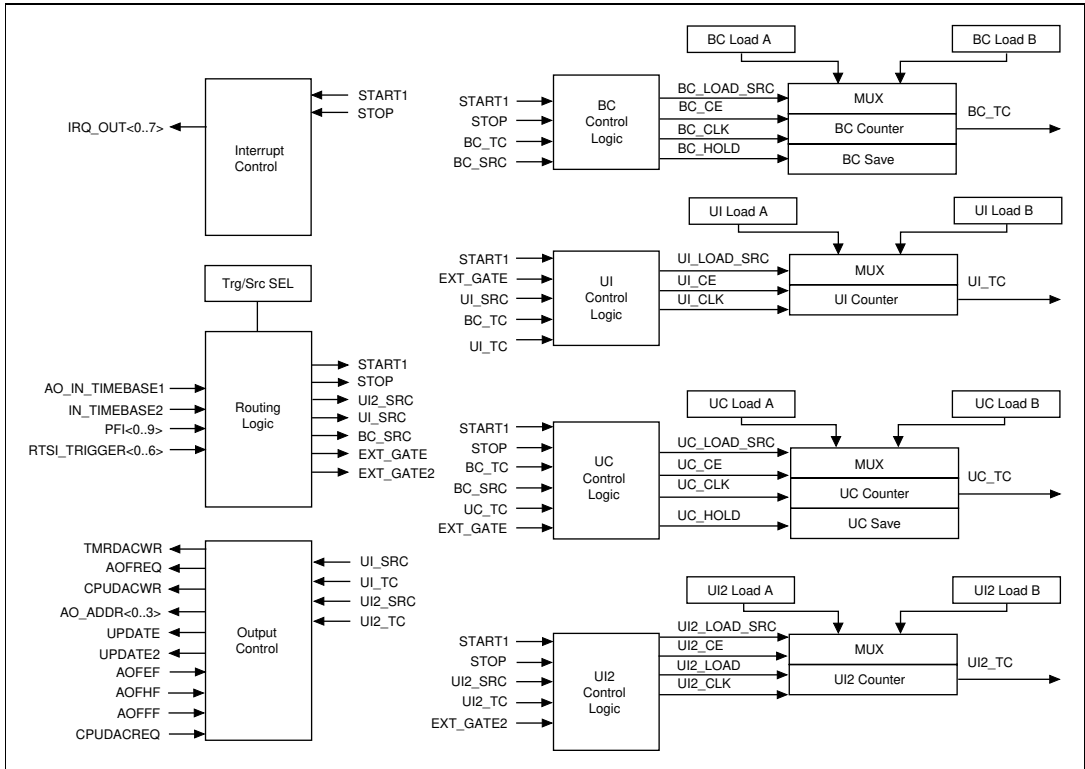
START1
STOP
IRQ_OUT<0..7>
Interrupt Control

Trg/Src SEL
AO_IN_TIMEBASE1
IN_TIMEBASE2
PFI<0..9>
RTSI_TRIGGER<0..6>
Routing Logic
START1
STOP
UI2_SRC
UI_SRC
BC_SRC
EXT_GATE
EXT_GATE2

TMRDACWR
AOFREQ
CPUDACWR
AO_ADDR<0..3>
UPDATE
UPDATE2
AOFEF
AOFHF
AOFFF
CPUDACREQ
Output Control
UI_SRC
UI_TC
UI2_SRC
UI2_TC

BC Load A
BC Load B
START1
STOP
BC_TC
BC_SRC
BC Control Logic
BC_LOAD_SRC
BC_CE
BC_CLK
BC_HOLD
MUX
BC Counter
BC Save
BC_TC

UI Load A
UI Load B
START1
EXT_GATE
UI_SRC
BC_TC
UI_TC
UI Control Logic
UI_LOAD_SRC
UI_CE
UI_CLK
MUX
UI Counter
UI_TC

UC Load A
UC Load B
START1
STOP
BC_TC
BC_SRC
UC_TC
EXT_GATE
UC Control Logic
UC_LOAD_SRC
UC_CE
UC_CLK
UC_HOLD
MUX
UC Counter
UC Save
UC_TC

UI2 Load A
UI2 Load B
START1
STOP
UI2_SRC
UI2_TC
EXT_GATE2
UI2 Control Logic
UI2_LOAD_SRC
UI2_CE
UI2_LOAD
UI2_CLK
MUX
UI2 Counter
UI2_TC